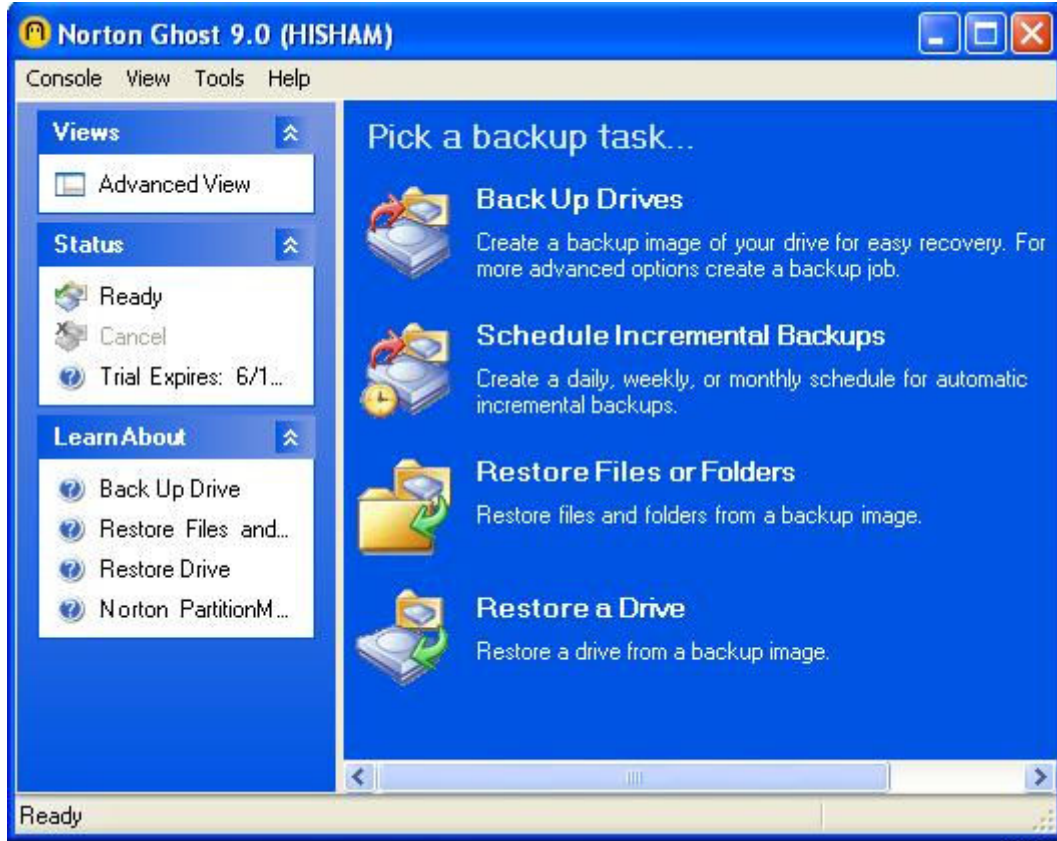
Norton Ghost 9.0 (HISHAM)

Console View Tools Help

Views

Advanced View

Status

Ready

Cancel

Trial Expires: 6/1...

Learn About

Back Up Drive

Restore Files and...

Restore Drive

Norton PartitionM...

Pick a backup task...

Back Up Drives

Create a backup image of your drive for easy recovery. For more advanced options create a backup job.

Schedule Incremental Backups

Create a daily, weekly, or monthly schedule for automatic incremental backups.

Restore Files or Folders

Restore files and folders from a backup image.

Restore a Drive

Restore a drive from a backup image.

Ready